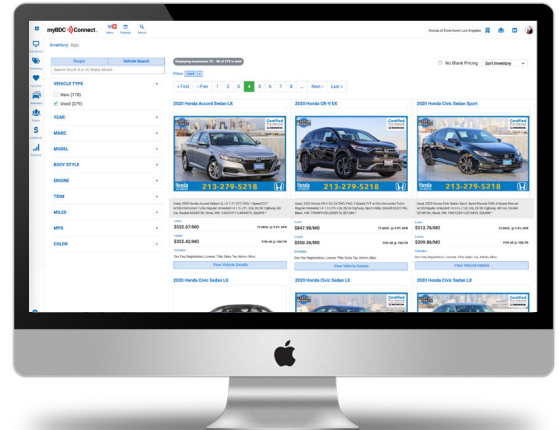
myBDC Connect

Honda of Downtown Los Angeles

Inventory App

People | Vehicle Search

Search Stock # or Yr/Make/Model

VEHICLE TYPE

New (175)

Used (275)

YEAR:

MAKE:

MODEL:

BODY STYLE

ENGINE

TRIM

MILES

MPG

COLOR:

Displaying inventories 73 - 96 of 275 in total

No Blank Pricing

Sort Inventory

« First ‹ Prev 1 2 3 4 5 6 7 8 … Next › Last »

2020 Honda Accord Sedan LX

2020 Honda CR-V EX

2020 Honda Civic Sedan Sport

213-279-5218

213-279-5218

213-279-5218

$332.67/MO

$352.42/MO

$847.58/MO

$550.39/MO

$512.76/MO

$306.86/MO

View Vehicle Details

View Vehicle Details

View Vehicle Details

2020 Honda Civic Sedan LX

2020 Honda Civic Sedan LX

2020 Honda Civic Sedan LX